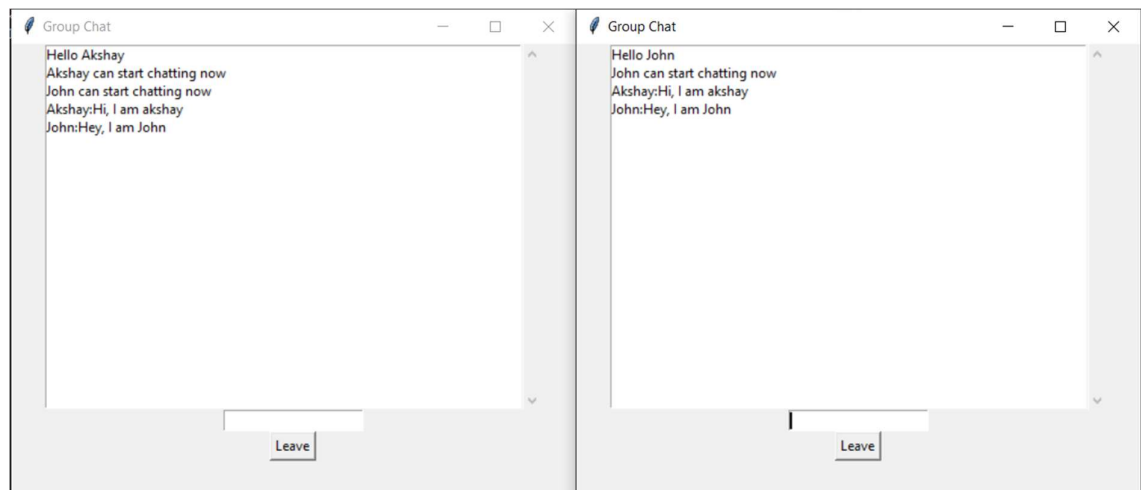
Group Chat

Hello Akshay
Akshay can start chatting now
John can start chatting now
Akshay:Hi, I am akshay
John:Hey, I am John

Leave

Group Chat

Hello John
John can start chatting now
Akshay:Hi, I am akshay
John:Hey, I am John

Leave